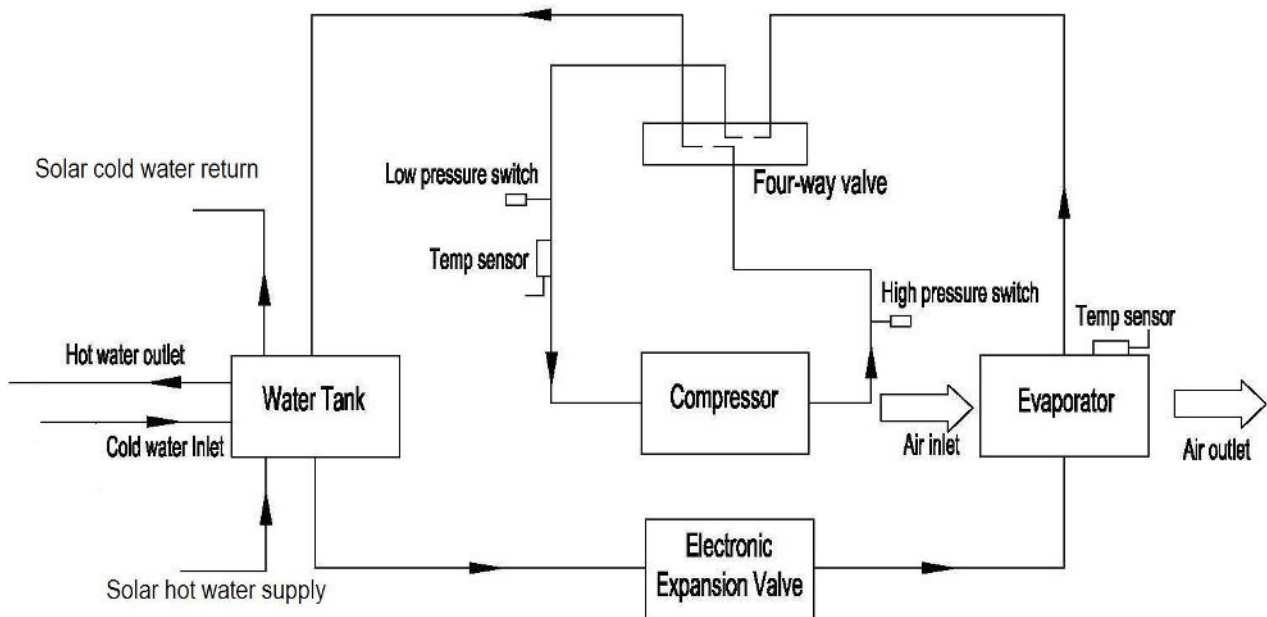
Solar cold water return

Low pressure switch

Four-way valve

Temp sensor

High pressure switch

Temp sensor

Hot water outlet

Water Tank

Compressor

Evaporator

Cold water Inlet

Air inlet

Air outlet

Solar hot water supply

Electronic Expansion Valve